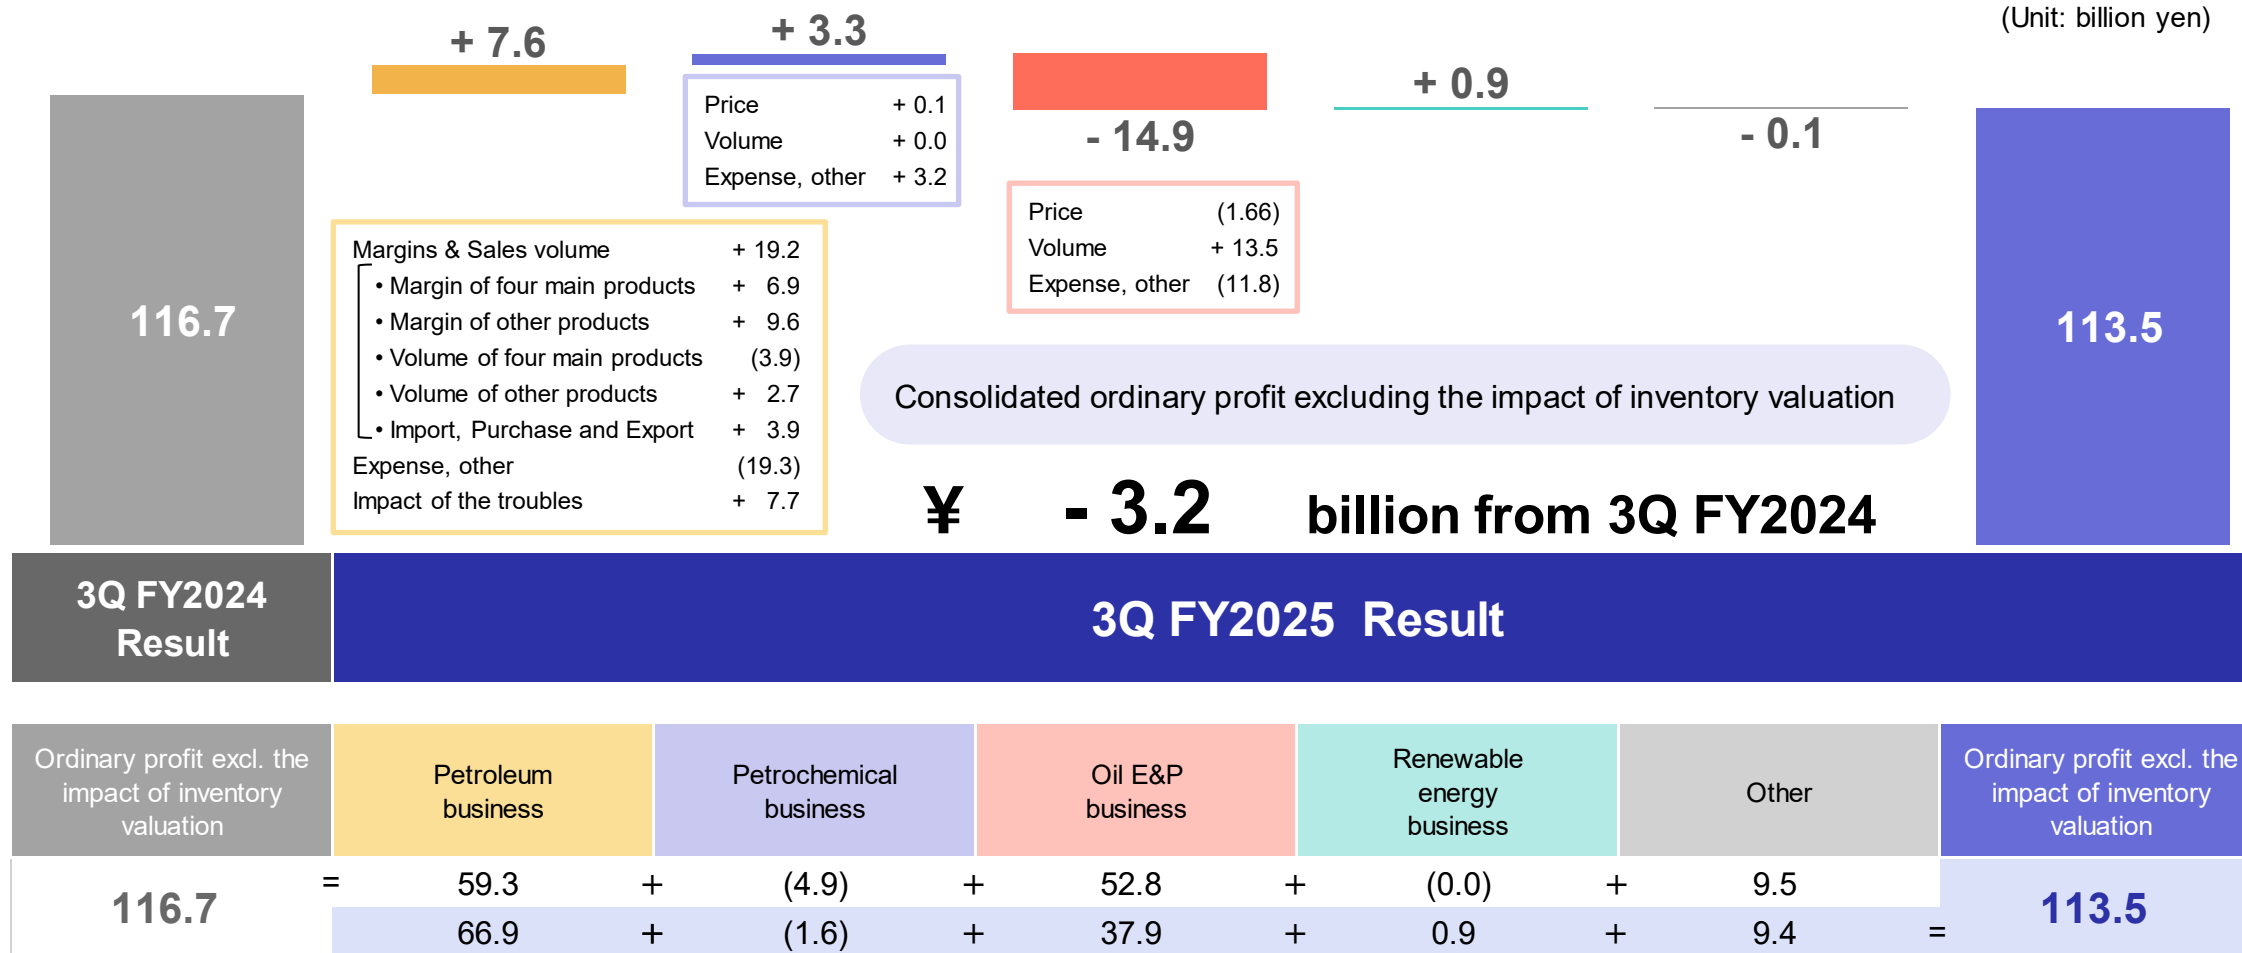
(Unit: billion yen)

+ 7.6

+ 3.3

| Price | + 0.1 |
|---|---|
| Volume | + 0.0 |
| Expense, other | + 3.2 |

- 14.9

+ 0.9

- 0.1

116.7

| Price | (1.66) |
|---|---|
| Volume | + 13.5 |
| Expense, other | (11.8) |

| Margins & Sales volume | + 19.2 |
|---|---|
| • Margin of four main products | + 6.9 |
| • Margin of other products | + 9.6 |
| • Volume of four main products | (3.9) |
| • Volume of other products | + 2.7 |
| • Import, Purchase and Export | + 3.9 |
| Expense, other | (19.3) |
| Impact of the troubles | + 7.7 |

Consolidated ordinary profit excluding the impact of inventory valuation

¥ - 3.2 billion from 3Q FY2024

113.5

3Q FY2024 Result

3Q FY2025 Result

| Ordinary profit excl. the impact of inventory valuation | | Petroleum business | | Petrochemical business | | Oil E&P business | | Renewable energy business | | Other | | Ordinary profit excl. the impact of inventory valuation |
|---|---|---|---|---|---|---|---|---|---|---|---|---|
| 116.7 | = | 59.3 | + | (4.9) | + | 52.8 | + | (0.0) | + | 9.5 | | |
| | | 66.9 | + | (1.6) | + | 37.9 | + | 0.9 | + | 9.4 | = | 113.5 |